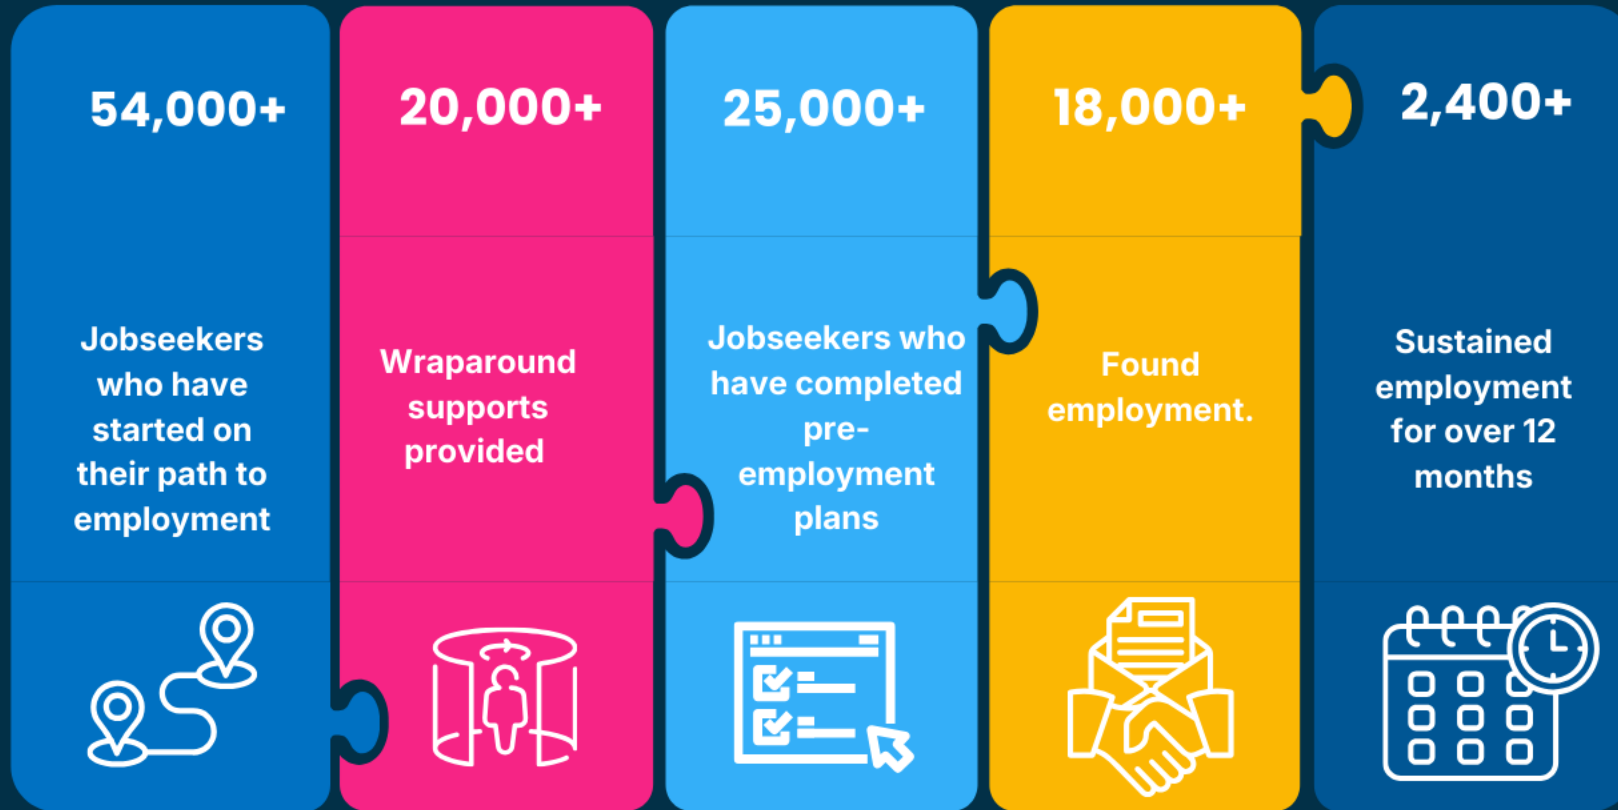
54,000+

Jobseekers who have started on their path to employment

20,000+

Wraparound supports provided

25,000+

Jobseekers who have completed pre-employment plans

18,000+

Found employment.

2,400+

Sustained employment for over 12 months